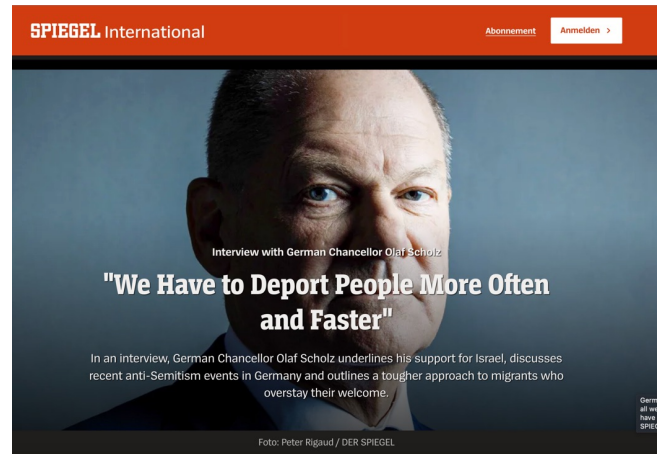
SPIEGEL International

Abonnement

Anmelden >

Interview with German Chancellor Olaf Scholz

"We Have to Deport People More Often and Faster"

In an interview, German Chancellor Olaf Scholz underlines his support for Israel, discusses recent anti-Semitism events in Germany and outlines a tougher approach to migrants who overstay their welcome.

Germ
all we
have
SPIEG

Foto: Peter Rigaud / DER SPIEGEL